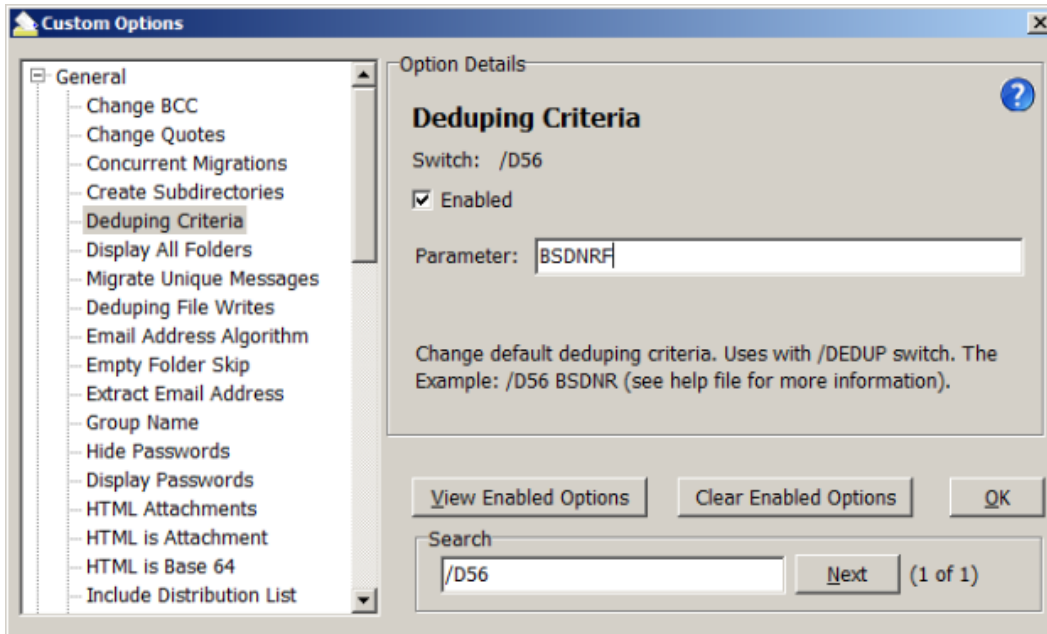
Custom Options

General
Change BCC
Change Quotes
Concurrent Migrations
Create Subdirectories
Deduping Criteria
Display All Folders
Migrate Unique Messages
Deduping File Writes
Email Address Algorithm
Empty Folder Skip
Extract Email Address
Group Name
Hide Passwords
Display Passwords
HTML Attachments
HTML is Attachment
HTML is Base 64
Include Distribution List

Option Details

Deduping Criteria

Switch: /D56

Enabled

Parameter: BSDNRF

Change default deduping criteria. Uses with /DEDUP switch. The Example: /D56 BSDNR (see help file for more information).

View Enabled Options
Clear Enabled Options
OK

Search
/D56
Next
(1 of 1)